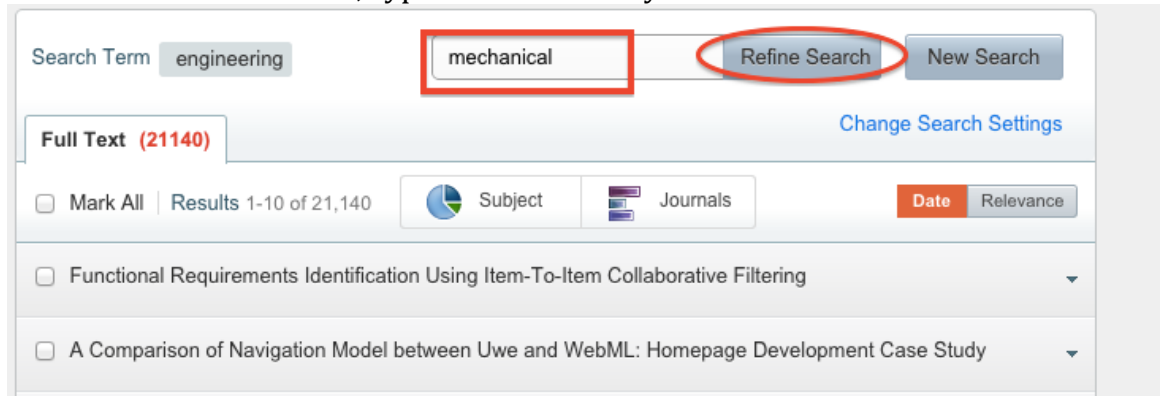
Search Term engineering

mechanical

Refine Search

New Search

Full Text (21140)

Change Search Settings

Mark All | Results 1-10 of 21,140

Subject

Journals

Date

Relevance

Functional Requirements Identification Using Item-To-Item Collaborative Filtering

A Comparison of Navigation Model between Uwe and WebML: Homepage Development Case Study